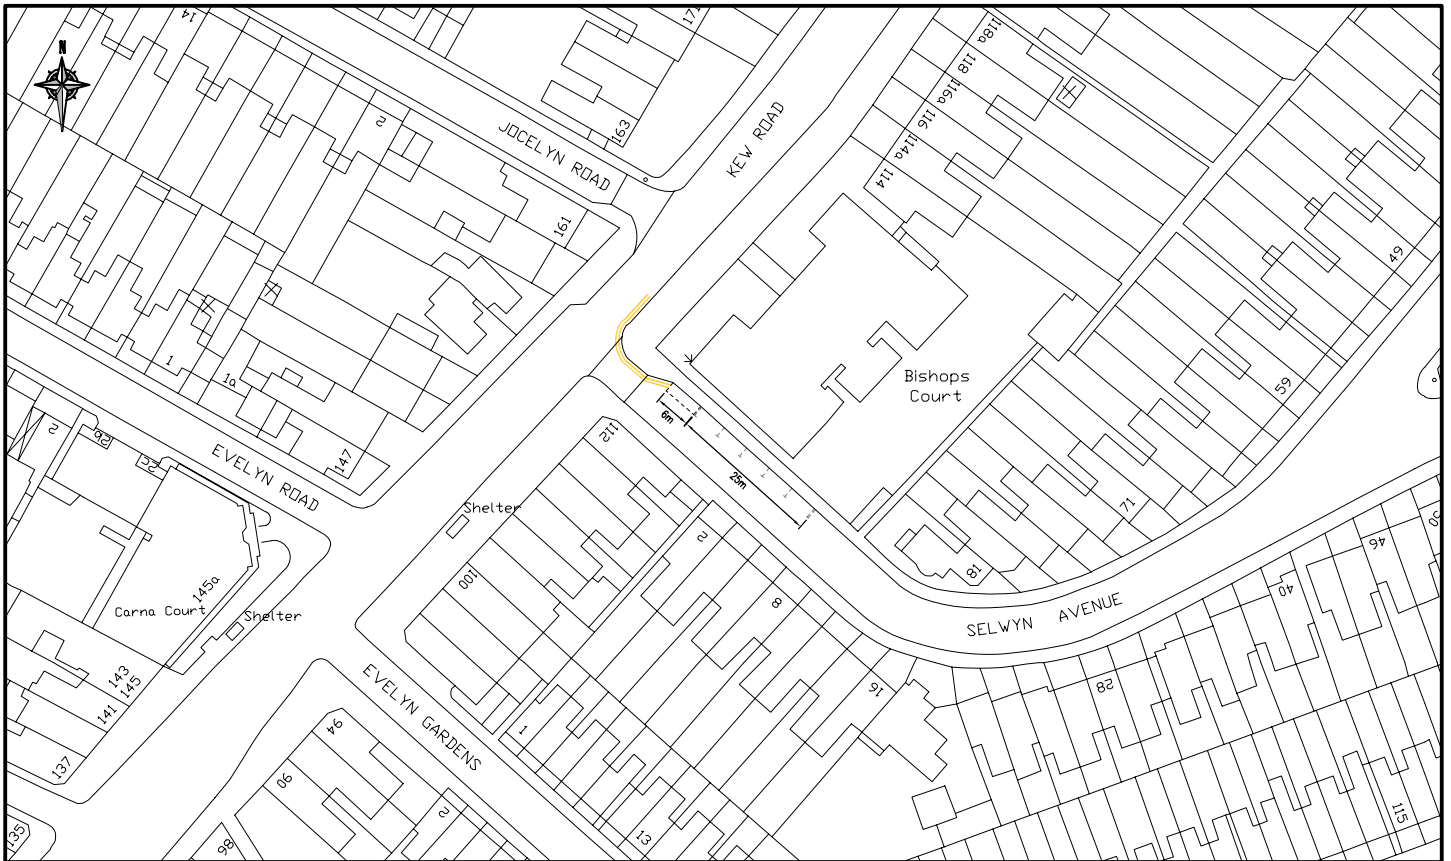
N
14
17
163
JOCELYN ROAD
KEW ROAD
2
161
118a
118
116a
116
114a
114
49
Bishops Court
59
6m
25m
1
1a
EVELYN ROAD
147
2
2a
2c
112
Shelter
2
71
18
8
100
145a
Carna Court
Shelter
143
145
141
137
EVELYN GARDENS
94
90
2
98
135
1
13
16
SELWYN AVENUE
46
40
82
115
50